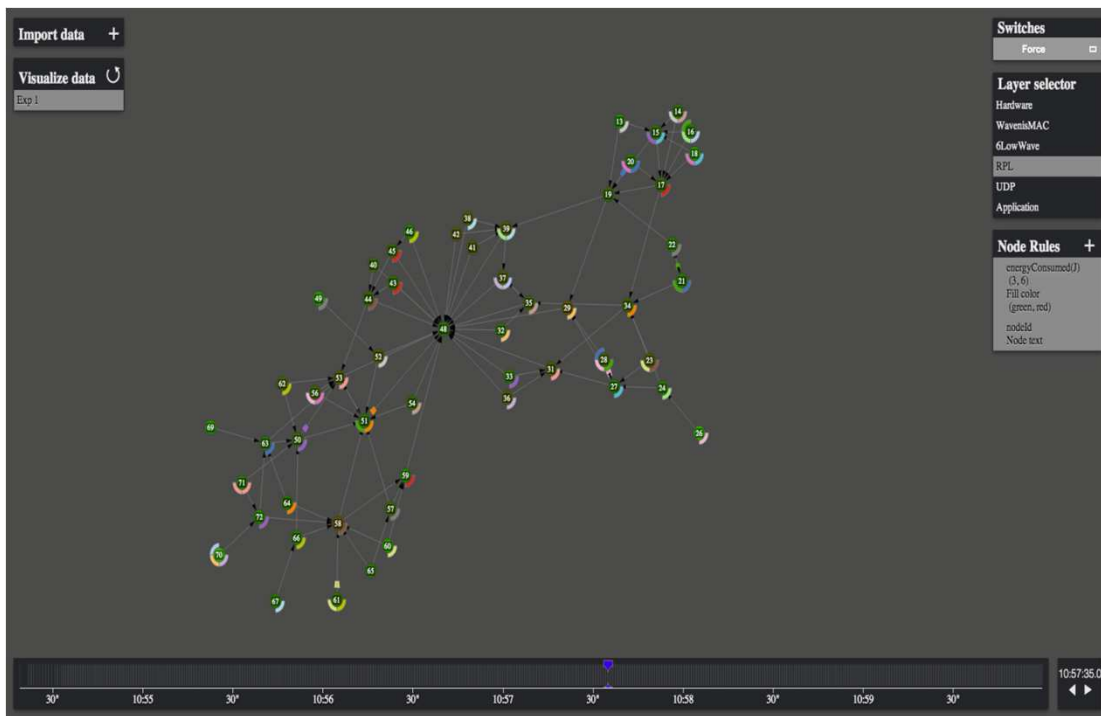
Import data +

Visualize data

Exp 1

Switches

Force

Layer selector

Hardware

WavenisMAC

6LowWave

RPL

UDP

Application

Node Rules +

energyConsumed(J)
(3, 6)
Fill color
(green, red)

nodeId
Node text

13 14 15 16 20 18 17 19 22 21 38 39 42 41 46 45 40 43 37 49 44 35 29 34 48 32 52 28 23 53 33 31 27 24 62 56 36 54 69 51 63 50 26 59 71 64 57 72 58 66 60 70 65 61 67

30" 10:55 30" 10:56 30" 10:57 30" 10:58 30" 10:59 30"

10:57:35.0